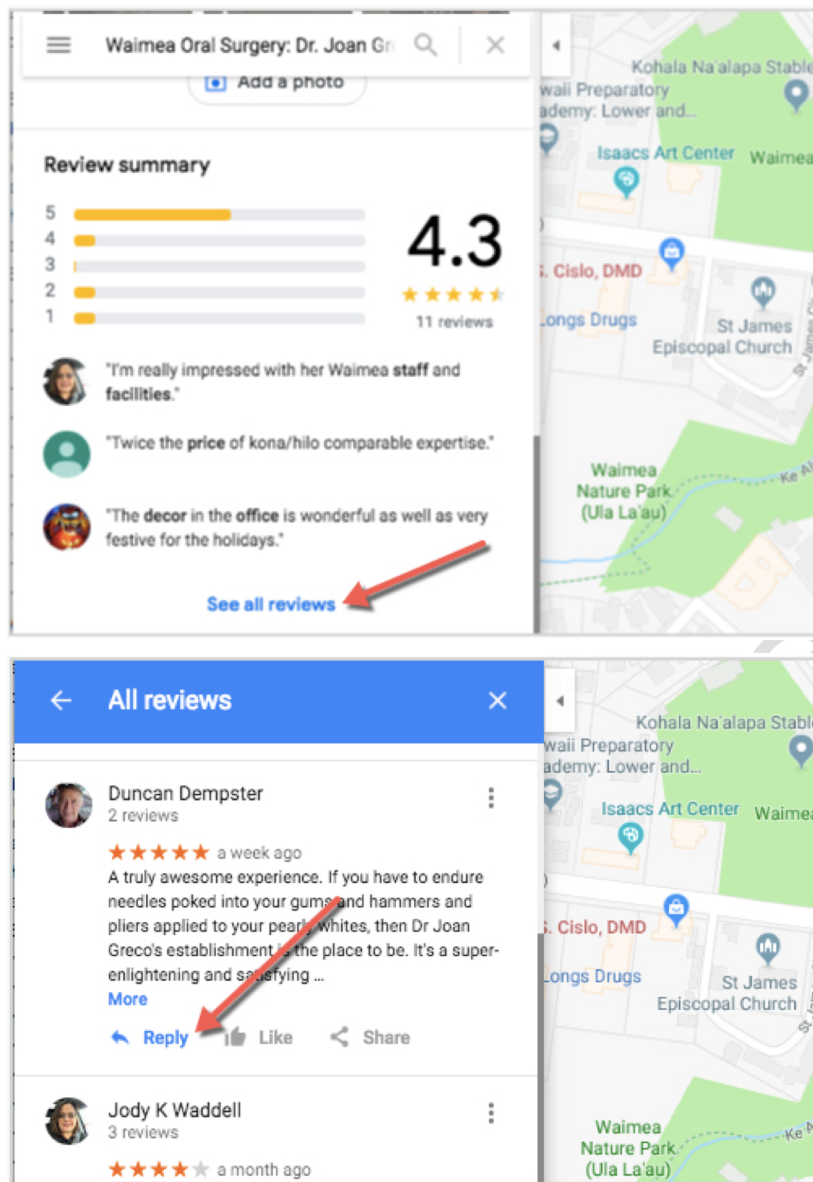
Waimea Oral Surgery: Dr. Joan Gr

Add a photo

Review summary

5
4
3
2
1

4.3

11 reviews

"I'm really impressed with her Waimea **staff** and **facilities**."

"Twice the **price** of kona/hilo comparable expertise."

"The **decor** in the **office** is wonderful as well as very festive for the holidays."

See all reviews

Kohala Na'alapa Stabl
waii Preparatory
ademy: Lower and...
Isaacs Art Center
Waimea
. Cislo, DMD
Longs Drugs
St James
Episcopal Church
Waimea
Nature Park
(Ula La'au)
Ke A

All reviews

Duncan Dempster
2 reviews
a week ago
A truly awesome experience. If you have to endure needles poked into your gums and hammers and pliers applied to your pearly whites, then Dr Joan Greco's establishment is the place to be. It's a super-enlightening and satisfying ...
More

Reply Like Share

Jody K Waddell
3 reviews
a month ago

Kohala Na'alapa Stabl
waii Preparatory
ademy: Lower and...
Isaacs Art Center
Waimea
. Cislo, DMD
Longs Drugs
St James
Episcopal Church
Waimea
Nature Park
(Ula La'au)
Ke A